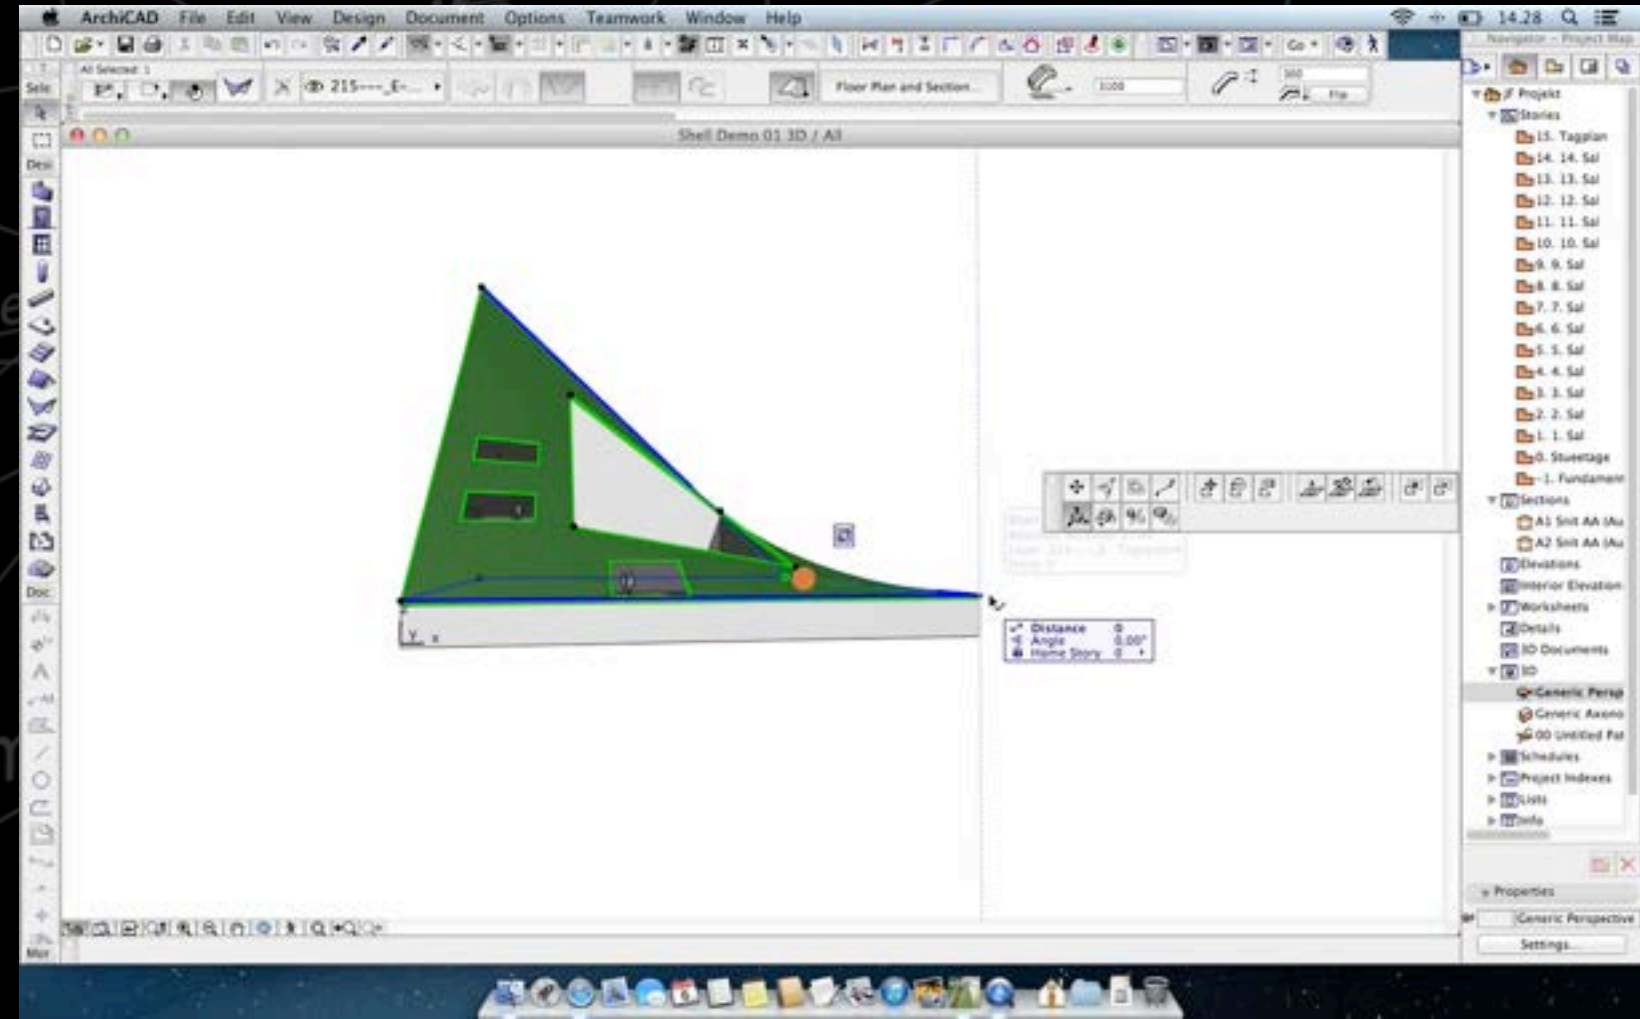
ArchiCAD File Edit View Design Document Options Teamwork Window Help

14.28

All Selected: 1

215----_E-...

Floor Plan and Section...

3100

Navigator - Project Map

Shell Demo 01 3D / All

Sele

Desi

Doc

Mor

Projekt
Stories
15. Tagplan
14. 14. Sal
13. 13. Sal
12. 12. Sal
11. 11. Sal
10. 10. Sal
9. 9. Sal
8. 8. Sal
7. 7. Sal
6. 6. Sal
5. 5. Sal
4. 4. Sal
3. 3. Sal
2. 2. Sal
1. 1. Sal
0. Stueetage
-1. Fundament
Sections
A1 Snit AA (Au
A2 Snit AA (Au
Elevations
Interior Elevation
Worksheets
Details
3D Documents
3D
Generic Persp
Generic Axono
00 Untitled Pat
Schedules
Project Indexes
Lists
Info

Distance 0
Angle 0.00°
Home Story 0

Properties
Generic Perspective
Settings...